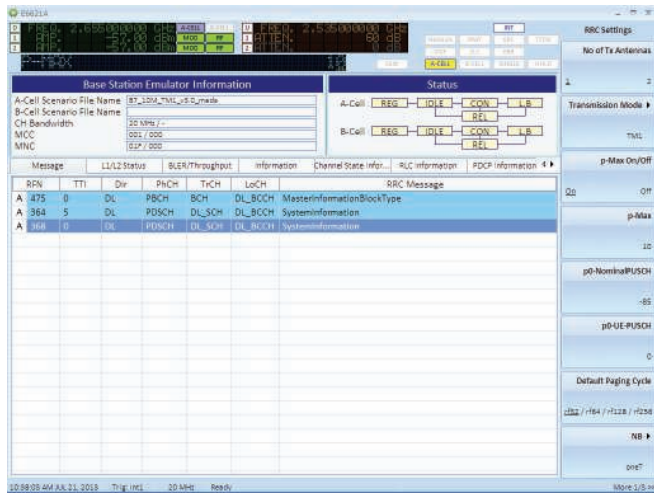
E6621A

FREQ. 2.655000000 GHz A-CELL
AMP. -57.00 dBm MOD RF
AMP. -57.00 dBm MOD RF
P-MAX 10

FREQ. 2.535000000 GHz
ATTEN. 60 dB
ATTEN.

RST
A-CELL

Base Station Emulator Information

A-Cell Scenario File Name | B7_10M_TM1_v5.0_mods
B-Cell Scenario File Name | -
CH Bandwidth | 20 MHz / -
MCC | 001 / 000
MNC | 01F / 000

Status

A-Cell REG IDLE CON LB REL
B-Cell REG IDLE CON LB REL

Message | L1/L2 Status | BLER/Throughput | Information | Channel State Infor... | RLC Information | PDCP Information

| | RFN | TTI | Dir | PhCH | TrCH | LoCH | RRC Message |
|---|---|---|---|---|---|---|---|
| A | 475 | 0 | DL | PBCH | BCH | DL_BCCH | MasterInformationBlockType |
| A | 364 | 5 | DL | PDSCH | DL_SCH | DL_BCCH | SystemInformation |
| A | 368 | 0 | DL | PDSCH | DL_SCH | DL_BCCH | SystemInformation |

10:58:08 AM JUL 21, 2015 Trig: Int1 20 MHz Ready

RRC Settings
No of Tx Antennas
1 2
Transmission Mode ▶
TM1
p-Max On/Off
On Off
p-Max
10
p0-NominalPUSCH
-85
p0-UE-PUSCH
0
Default Paging Cycle
rf32 / rf64 / rf128 / rf256
NB ▶
one T
More 1/5